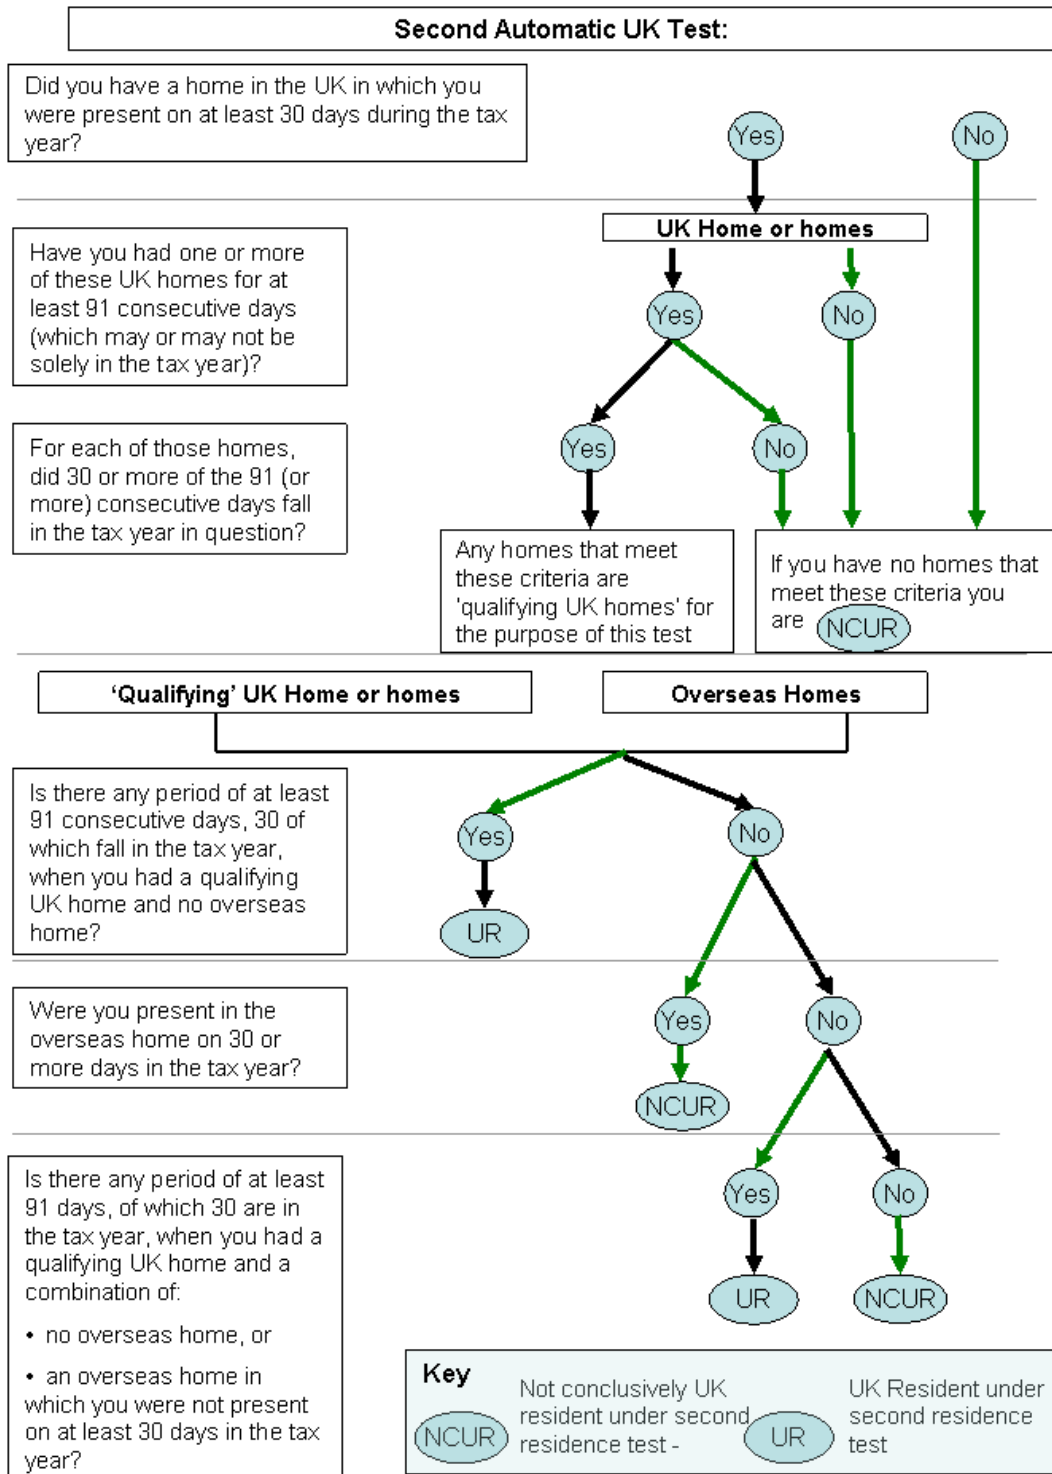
Second Automatic UK Test:

Did you have a home in the UK in which you were present on at least 30 days during the tax year?

Yes

No

UK Home or homes

Have you had one or more of these UK homes for at least 91 consecutive days (which may or may not be solely in the tax year)?

Yes

No

For each of those homes, did 30 or more of the 91 (or more) consecutive days fall in the tax year in question?

Yes

No

Any homes that meet these criteria are 'qualifying UK homes' for the purpose of this test

If you have no homes that meet these criteria you are NCUR

'Qualifying' UK Home or homes

Overseas Homes

Is there any period of at least 91 consecutive days, 30 of which fall in the tax year, when you had a qualifying UK home and no overseas home?

Yes

No

UR

Were you present in the overseas home on 30 or more days in the tax year?

Yes

No

NCUR

Is there any period of at least 91 days, of which 30 are in the tax year, when you had a qualifying UK home and a combination of:

• no overseas home, or

• an overseas home in which you were not present on at least 30 days in the tax year?

Yes

No

UR

NCUR

Key

NCUR Not conclusively UK resident under second residence test -

UR UK Resident under second residence test